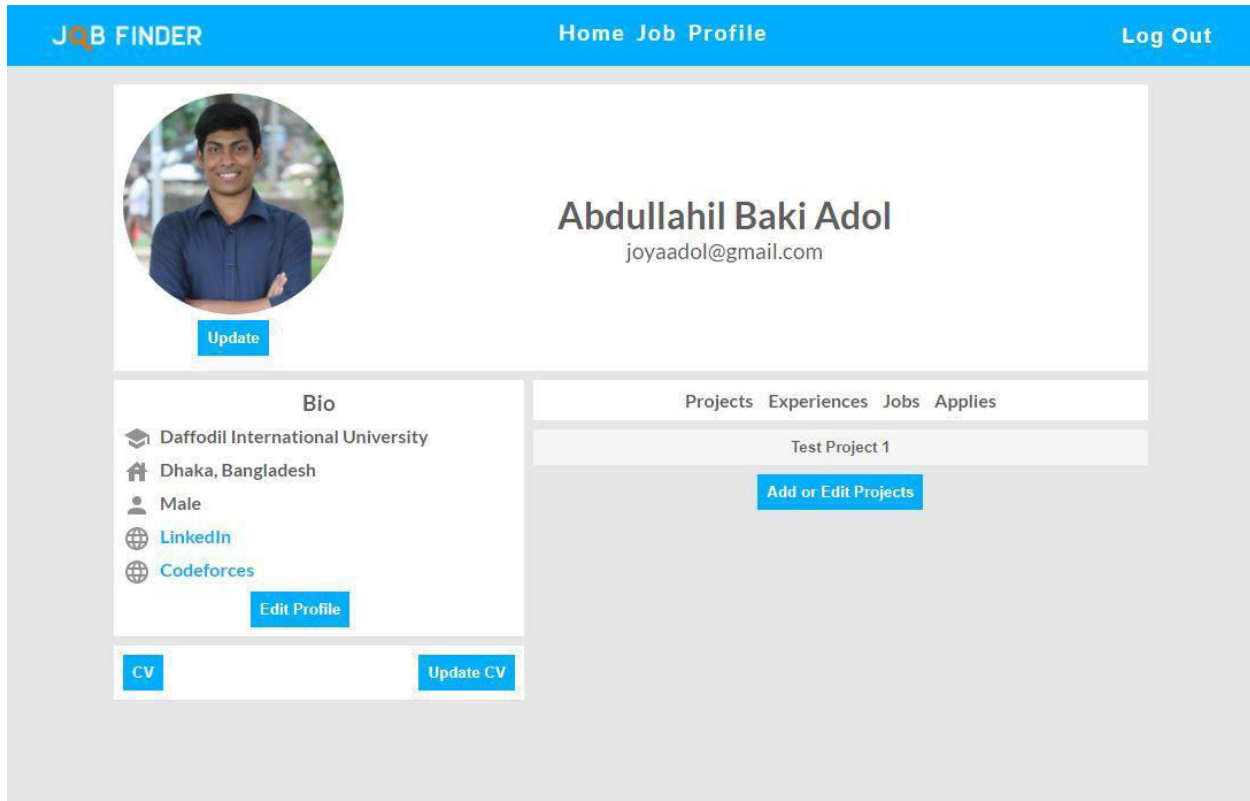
JOB FINDER

Home Job Profile

Log Out

Update

Abdullahil Baki Adol
joyaadol@gmail.com

Bio

Daffodil International University

Dhaka, Bangladesh

Male

LinkedIn

Codeforces

Edit Profile

CV

Update CV

Projects Experiences Jobs Applies

Test Project 1

Add or Edit Projects